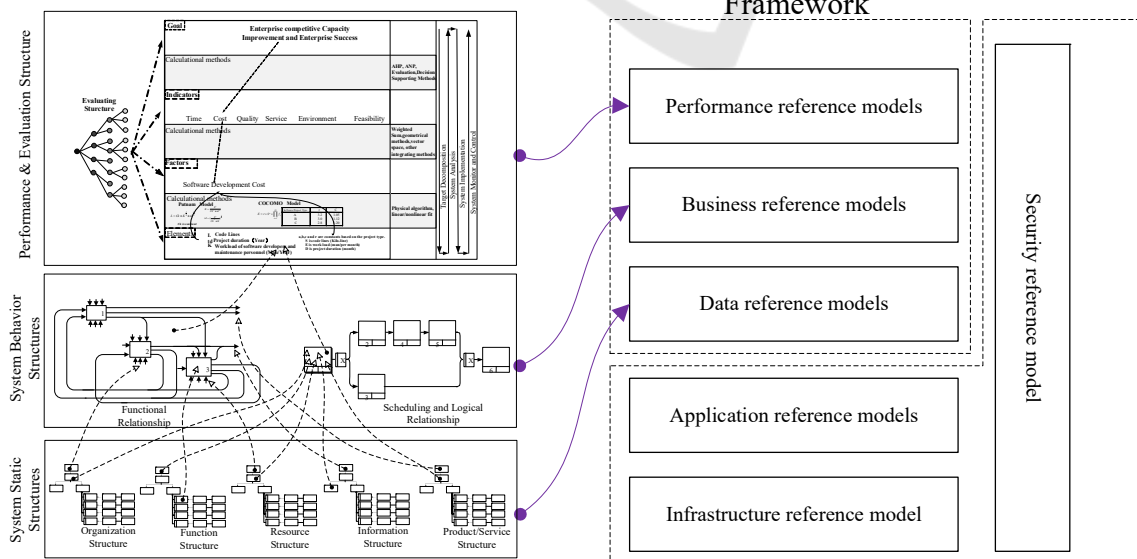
Framework

Performance & Evaluation Structure

Evaluating Structure

Goal

Enterprise competitive Capacity Improvement and Enterprise Success

Calculational methods

AHP, ANP, Evaluation,Decision Supporting Methods

Indicators

Time Cost Quality Service Environment Feasibility

Calculational methods

Weighted Sum,geometrical methods,vector space, other integrating methods

Factors

Software Development Cost

Calculational methods

Patterns Model

COCOMO Model

Physical algorithm, linear/nonlinear fit

Elements

L Code Lines
D Project duration (Year)
E Workload of software developers and maintenance personnel (Man-year)

a,b,c and r are constants based on the project type.
S is code lines (Kilo-line)
E is work load (man per month)
D is project duration (month)

Target Decomposition

System Analysis

System Implementation

System Monitor and Control

System Behavior Structures

Functional Relationship

Scheduling and Logical Relationship

System Static Structures

Organization Structure

Function Structure

Resource Structure

Information Structure

Product/Service Structure

Performance reference models

Business reference models

Data reference models

Application reference models

Infrastructure reference model

Security reference model